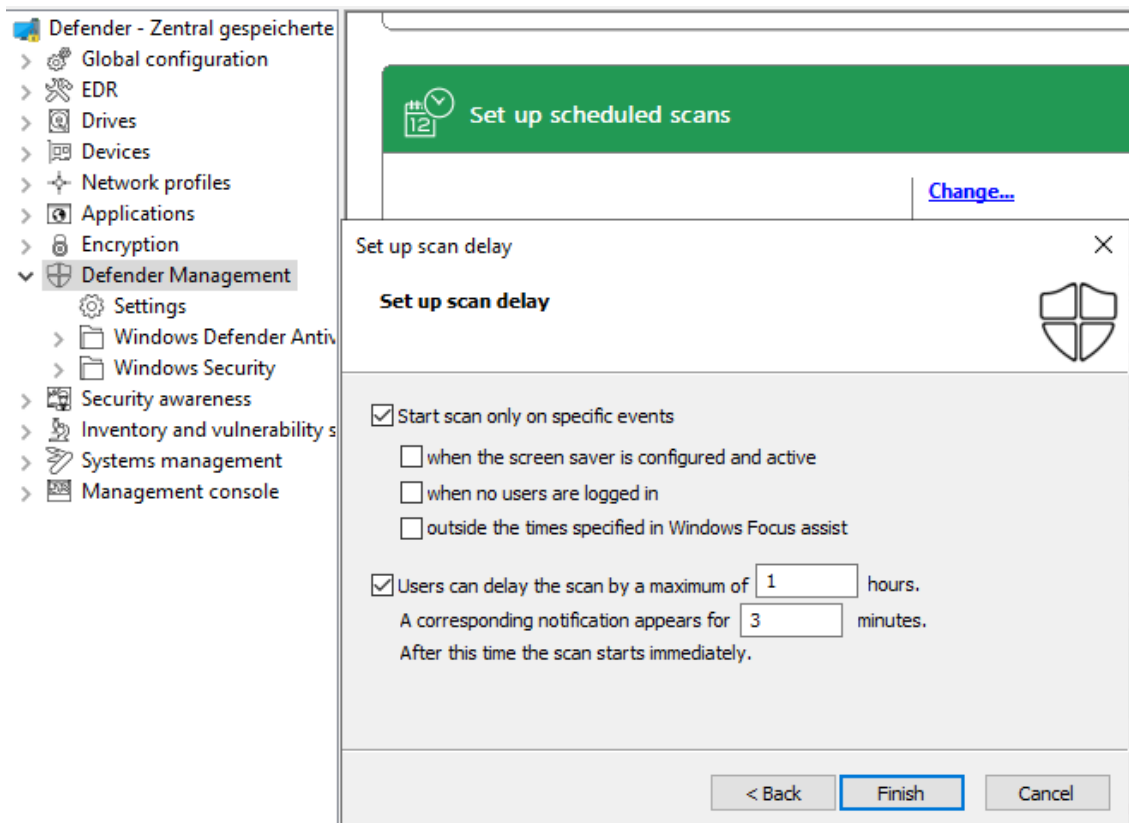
Defender - Zentral gespeicherte
Global configuration
EDR
Drives
Devices
Network profiles
Applications
Encryption
Defender Management
Settings
Windows Defender Antiv
Windows Security
Security awareness
Inventory and vulnerability s
Systems management
Management console

Set up scheduled scans

Change...

Set up scan delay

Set up scan delay

Start scan only on specific events

when the screen saver is configured and active

when no users are logged in

outside the times specified in Windows Focus assist

Users can delay the scan by a maximum of 1 hours.

A corresponding notification appears for 3 minutes.

After this time the scan starts immediately.

< Back Finish Cancel